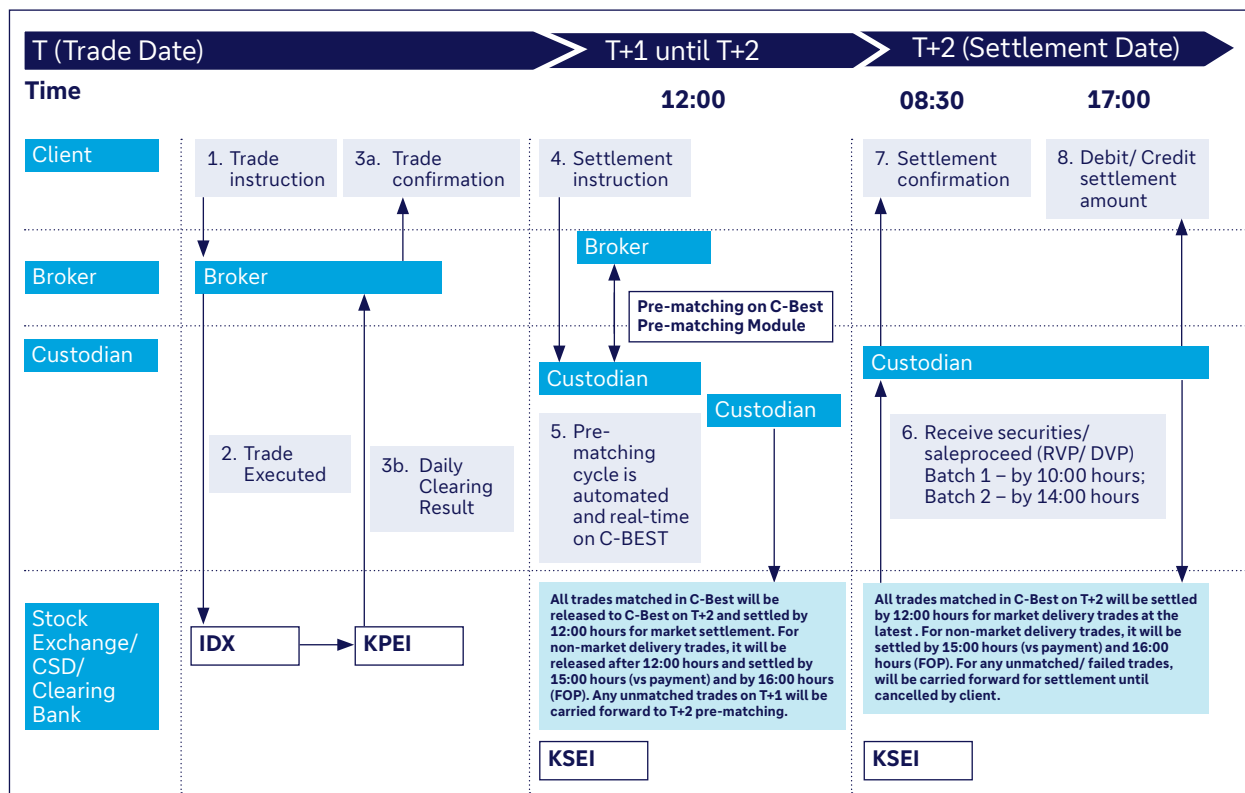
T (Trade Date)

T+1 until T+2

T+2 (Settlement Date)

Time

12:00

08:30

17:00

Client

1. Trade instruction

3a. Trade confirmation

4. Settlement instruction

7. Settlement confirmation

8. Debit/ Credit settlement amount

Broker

Broker

Broker

Pre-matching on C-Best Pre-matching Module

Custodian

Custodian

Custodian

Custodian

2. Trade Executed

3b. Daily Clearing Result

5. Pre-matching cycle is automated and real-time on C-BEST

6. Receive securities/ saleproceed (RVP/ DVP) Batch 1 – by 10:00 hours; Batch 2 – by 14:00 hours

Stock Exchange/ CSD/ Clearing Bank

IDX

KPEI

All trades matched in C-Best will be released to C-Best on T+2 and settled by 12:00 hours for market settlement. For non-market delivery trades, it will be released after 12:00 hours and settled by 15:00 hours (vs payment) and by 16:00 hours (FOP). Any unmatched trades on T+1 will be carried forward to T+2 pre-matching.

All trades matched in C-Best on T+2 will be settled by 12:00 hours for market delivery trades at the latest . For non-market delivery trades, it will be settled by 15:00 hours (vs payment) and 16:00 hours (FOP). For any unmatched/ failed trades, will be carried forward for settlement until cancelled by client.

KSEI

KSEI